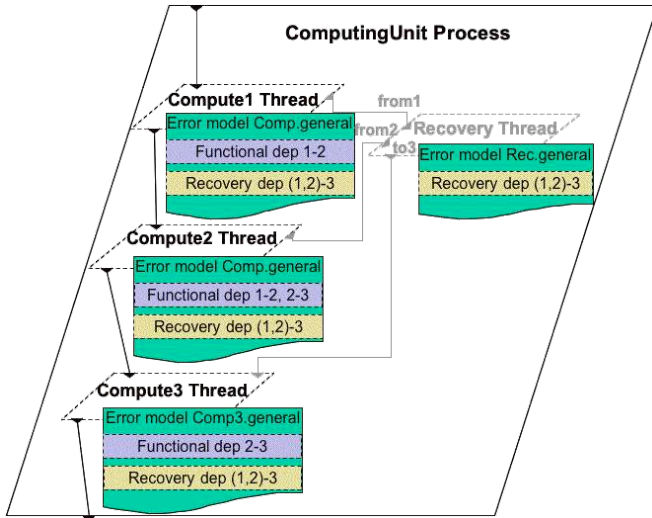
ComputingUnit Process

Compute1 Thread

Error model Comp.general

Functional dep 1-2

Recovery dep (1,2)-3

from1

from2

to3

Recovery Thread

Error model Rec.general

Recovery dep (1,2)-3

Compute2 Thread

Error model Comp.general

Functional dep 1-2, 2-3

Recovery dep (1,2)-3

Compute3 Thread

Error model Comp3.general

Functional dep 2-3

Recovery dep (1,2)-3